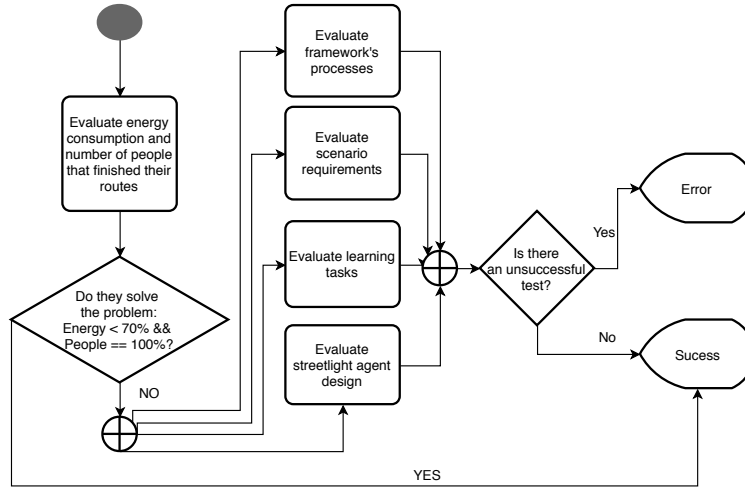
Evaluate energy consumption and number of people that finished their routes

Do they solve the problem: Energy < 70% && People == 100%?

NO

Evaluate framework's processes

Evaluate scenario requirements

Evaluate learning tasks

Evaluate streetlight agent design

Is there an unsuccessful test?

Yes

Error

No

Sucess

YES